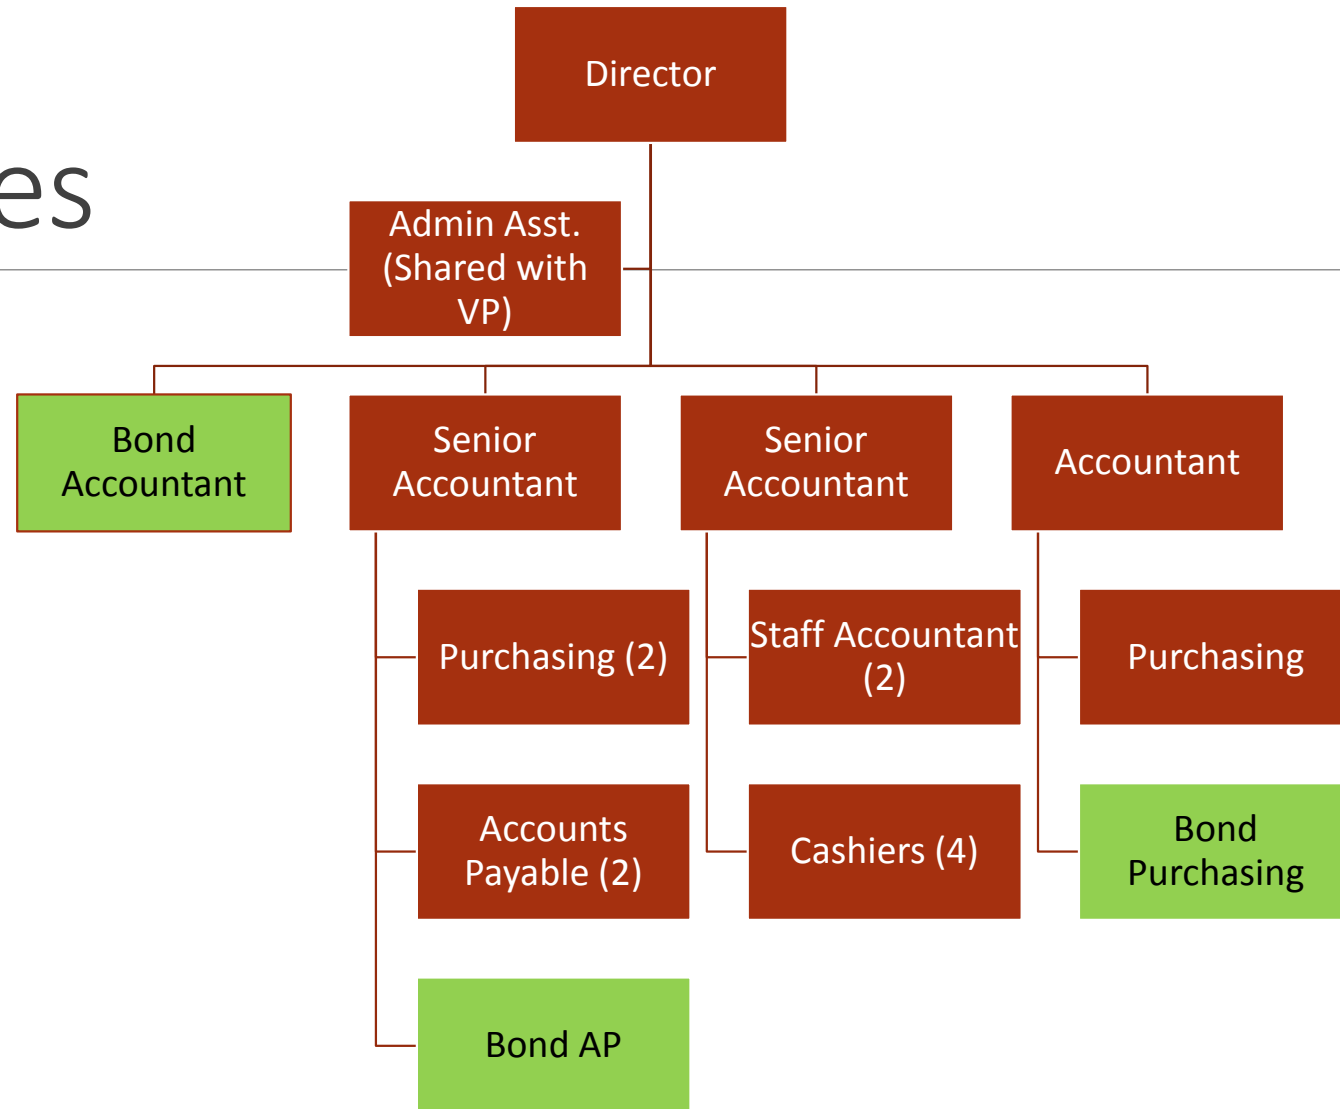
es

Director

Admin Asst. (Shared with VP)

Bond Accountant

Senior Accountant

Senior Accountant

Accountant

Purchasing (2)

Accounts Payable (2)

Bond AP

Staff Accountant (2)

Cashiers (4)

Purchasing

Bond Purchasing